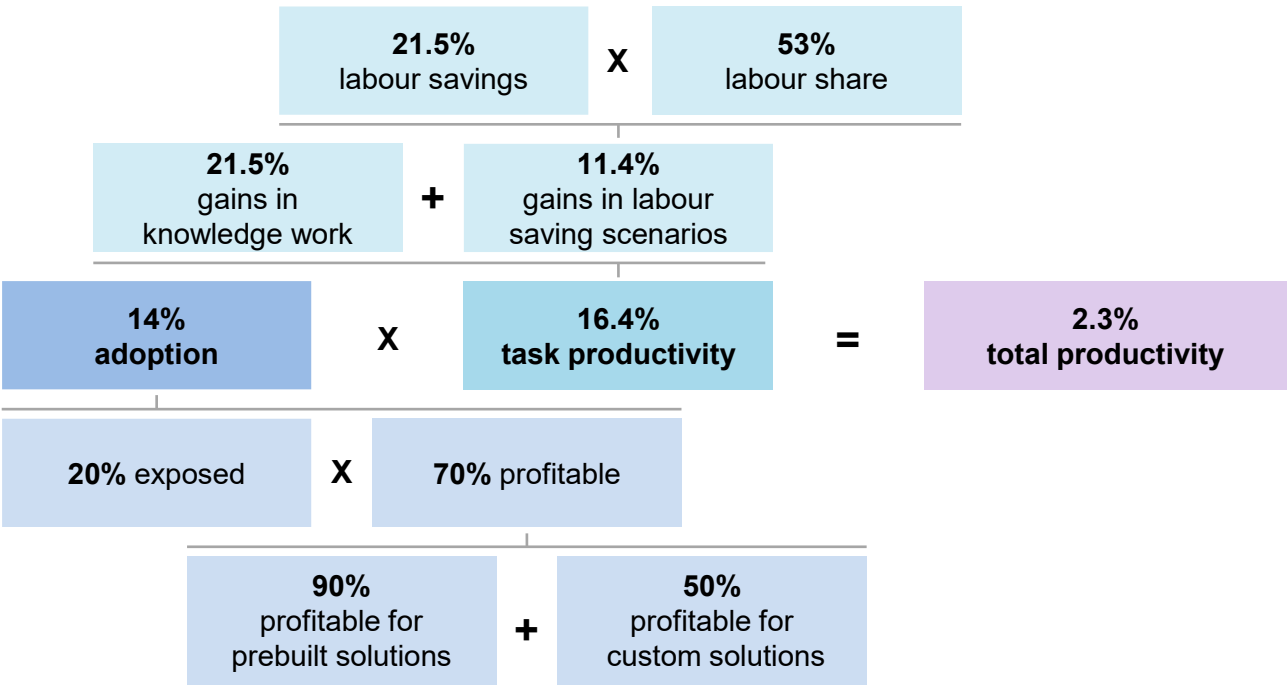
21.5%
labour savings

X

53%
labour share

21.5%
gains in knowledge work

+

11.4%
gains in labour saving scenarios

14%
adoption

X

16.4%
task productivity

=

2.3%
total productivity

20% exposed

X

70% profitable

90%
profitable for prebuilt solutions

+

50%
profitable for custom solutions